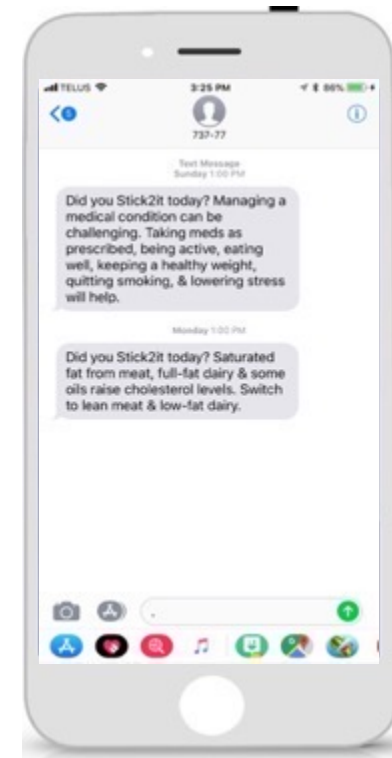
TELUS 3:25 PM 86%

6

737-77

Text Message
Sunday 1:00 PM

Did you Stick2it today? Managing a medical condition can be challenging. Taking meds as prescribed, being active, eating well, keeping a healthy weight, quitting smoking, & lowering stress will help.

Monday 1:00 PM

Did you Stick2it today? Saturated fat from meat, full-fat dairy & some oils raise cholesterol levels. Switch to lean meat & low-fat dairy.